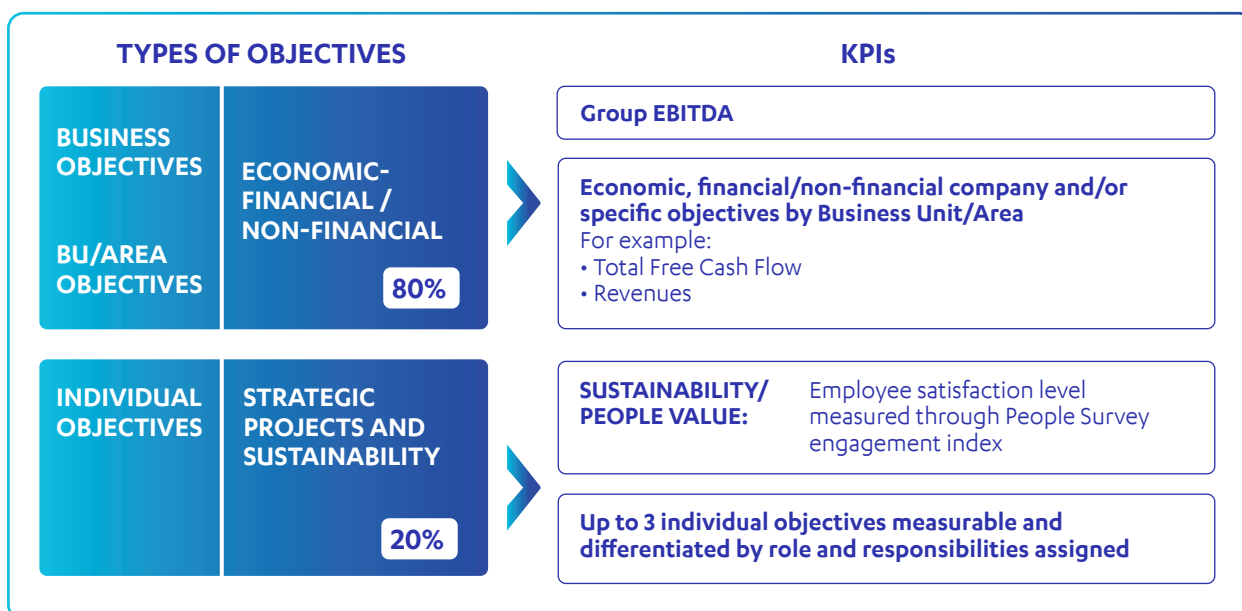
TYPES OF OBJECTIVES

KPIs

BUSINESS OBJECTIVES

BU/AREA OBJECTIVES

ECONOMIC-FINANCIAL / NON-FINANCIAL

80%

Group EBITDA

Economic, financial/non-financial company and/or specific objectives by Business Unit/Area
For example:
• Total Free Cash Flow
• Revenues

INDIVIDUAL OBJECTIVES

STRATEGIC PROJECTS AND SUSTAINABILITY

20%

SUSTAINABILITY/ PEOPLE VALUE:

Employee satisfaction level measured through People Survey engagement index

Up to 3 individual objectives measurable and differentiated by role and responsibilities assigned